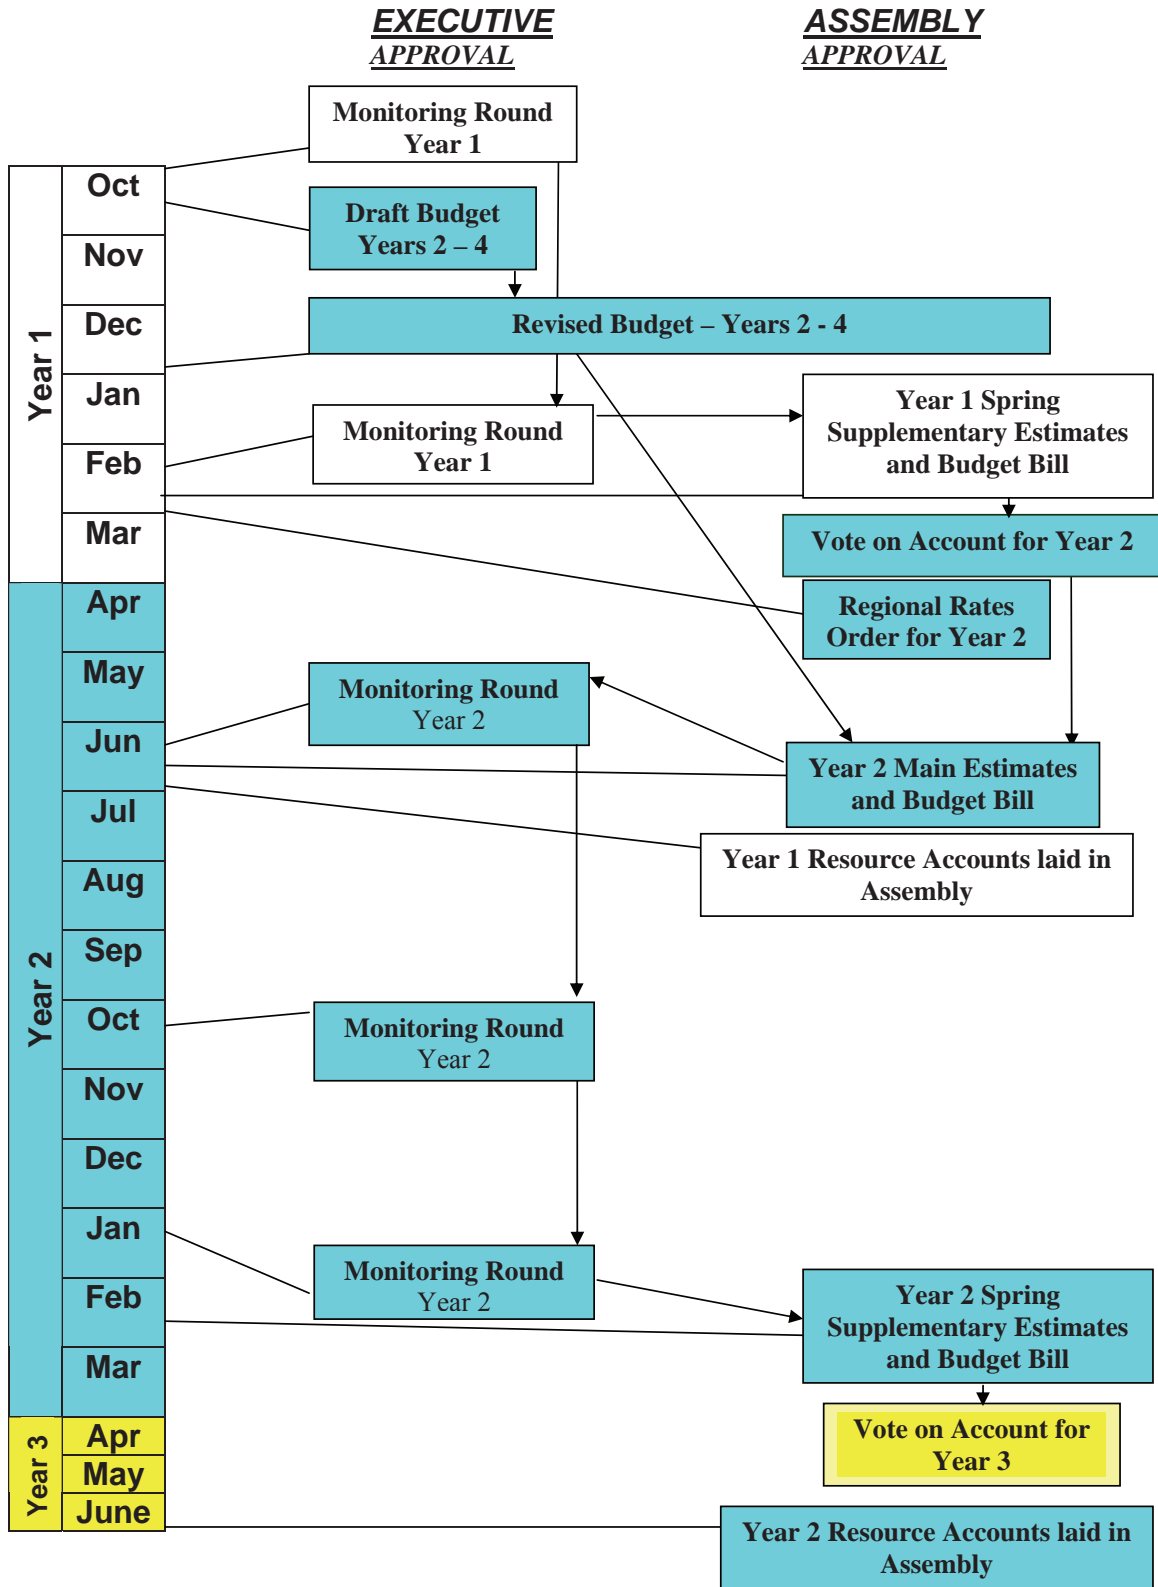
EXECUTIVE
APPROVAL

ASSEMBLY
APPROVAL

Year 1

Oct
Nov
Dec
Jan
Feb
Mar

Year 2

Apr
May
Jun
Jul
Aug
Sep
Oct
Nov
Dec
Jan
Feb
Mar

Year 3

Apr
May
June

Monitoring Round Year 1

Draft Budget Years 2 – 4

Revised Budget – Years 2 - 4

Monitoring Round Year 1

Year 1 Spring Supplementary Estimates and Budget Bill

Vote on Account for Year 2

Regional Rates Order for Year 2

Monitoring Round Year 2

Year 2 Main Estimates and Budget Bill

Year 1 Resource Accounts laid in Assembly

Monitoring Round Year 2

Monitoring Round Year 2

Year 2 Spring Supplementary Estimates and Budget Bill

Vote on Account for Year 3

Year 2 Resource Accounts laid in Assembly